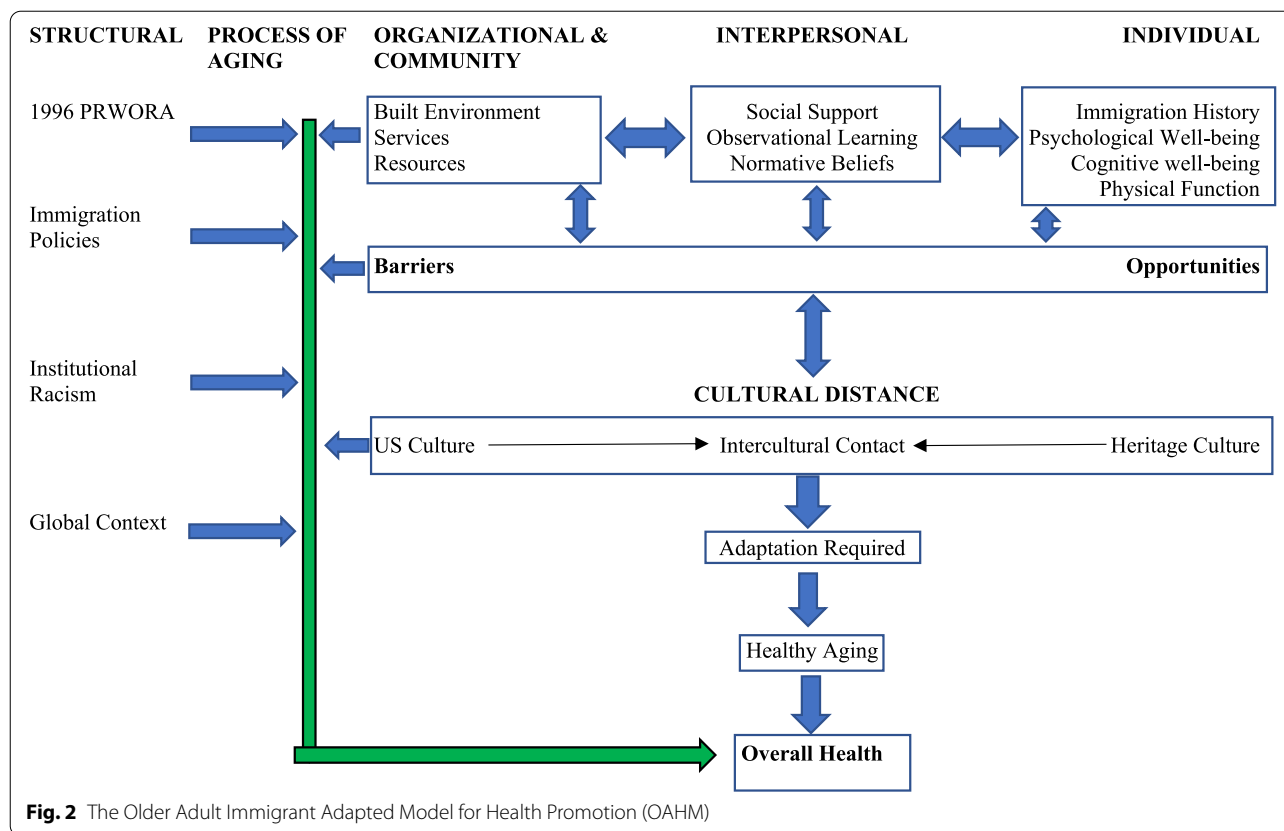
STRUCTURAL

PROCESS OF AGING

ORGANIZATIONAL & COMMUNITY

INTERPERSONAL

INDIVIDUAL

1996 PRWORA

Built Environment
Services
Resources

Social Support
Observational Learning
Normative Beliefs

Immigration History
Psychological Well-being
Cognitive well-being
Physical Function

Immigration Policies

Barriers

Opportunities

Institutional Racism

CULTURAL DISTANCE

US Culture

Intercultural Contact

Heritage Culture

Global Context

Adaptation Required

Healthy Aging

Overall Health

**Fig. 2** The Older Adult Immigrant Adapted Model for Health Promotion (OAHM)